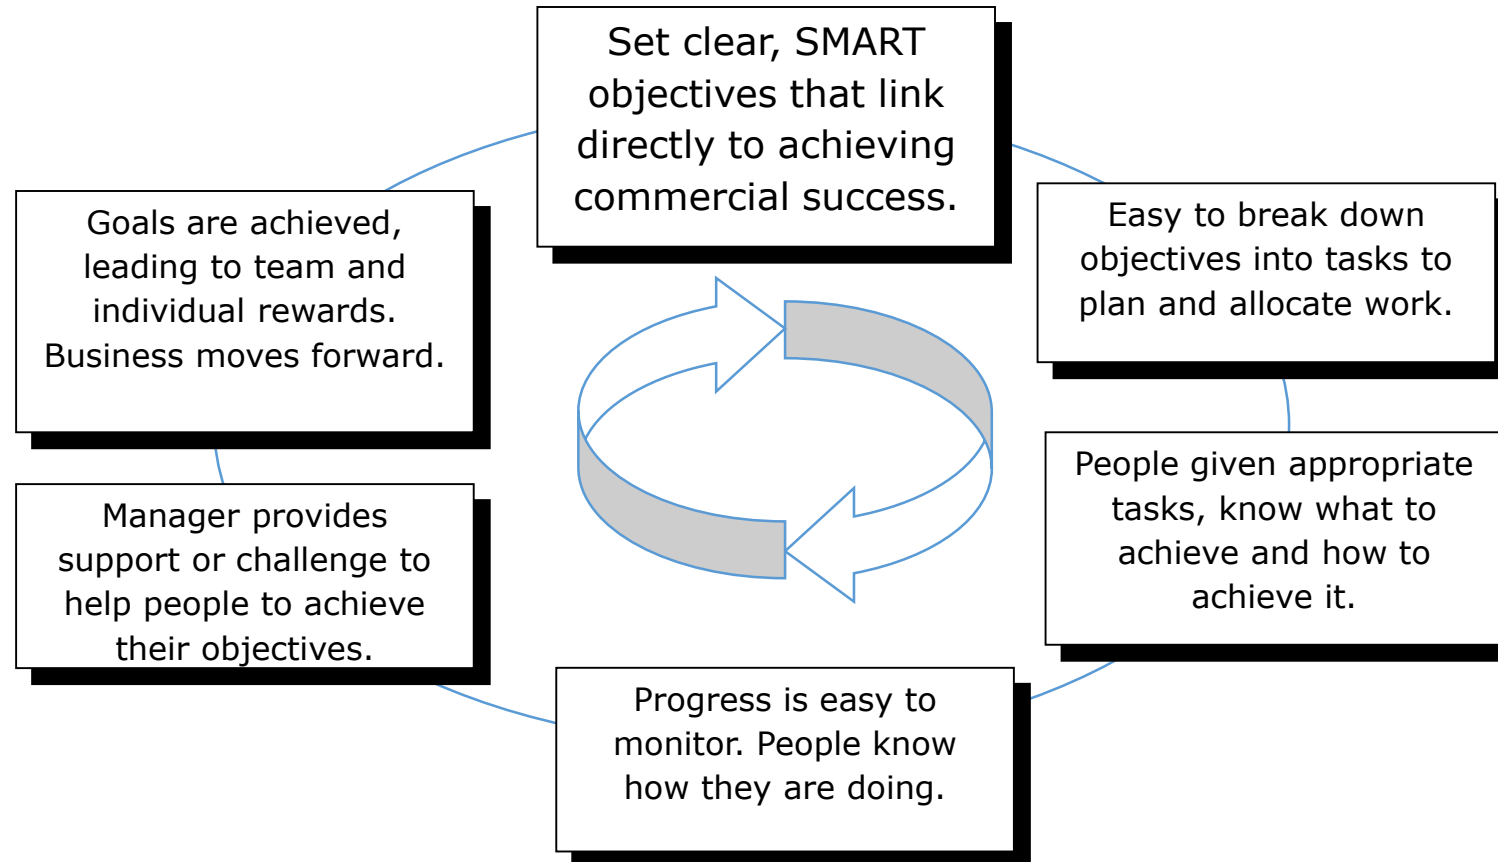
Set clear, SMART objectives that link directly to achieving commercial success.

Easy to break down objectives into tasks to plan and allocate work.

People given appropriate tasks, know what to achieve and how to achieve it.

Progress is easy to monitor. People know how they are doing.

Manager provides support or challenge to help people to achieve their objectives.

Goals are achieved, leading to team and individual rewards. Business moves forward.